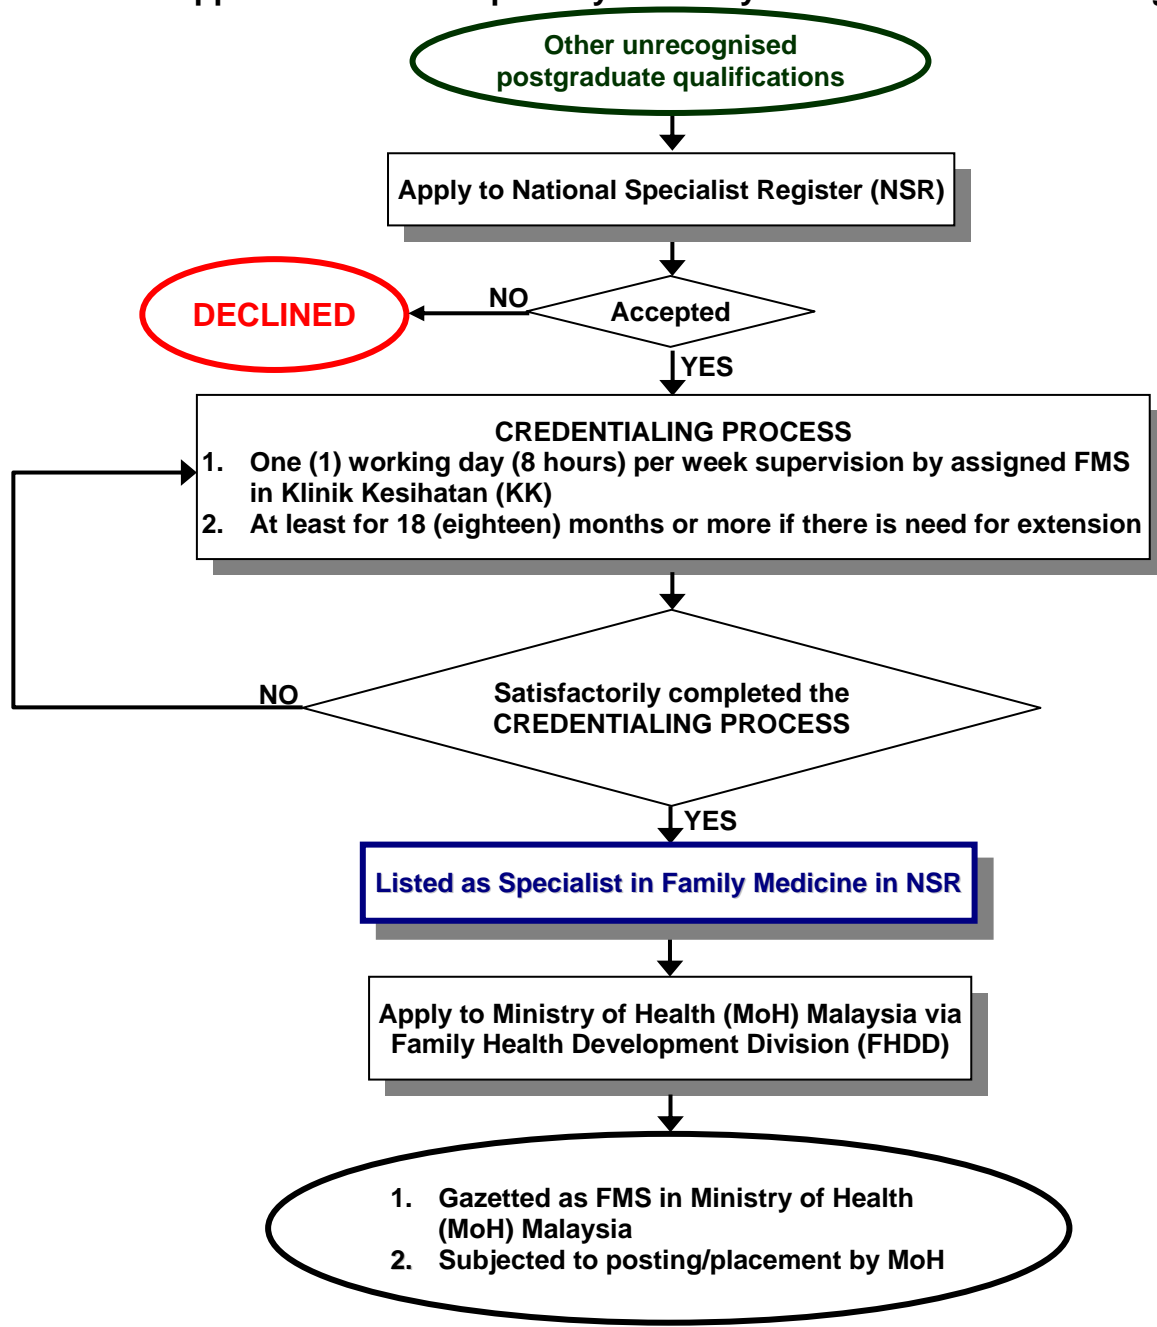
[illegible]

Other unrecognised postgraduate qualifications

Apply to National Specialist Register (NSR)

DECLINED

NO

Accepted

YES

CREDENTIALING PROCESS
1. One (1) working day (8 hours) per week supervision by assigned FMS in Klinik Kesihatan (KK)
2. At least for 18 (eighteen) months or more if there is need for extension

NO

Satisfactorily completed the CREDENTIALING PROCESS

YES

Listed as Specialist in Family Medicine in NSR

Apply to Ministry of Health (MoH) Malaysia via Family Health Development Division (FHDD)

1. Gazetted as FMS in Ministry of Health (MoH) Malaysia
2. Subjected to posting/placement by MoH